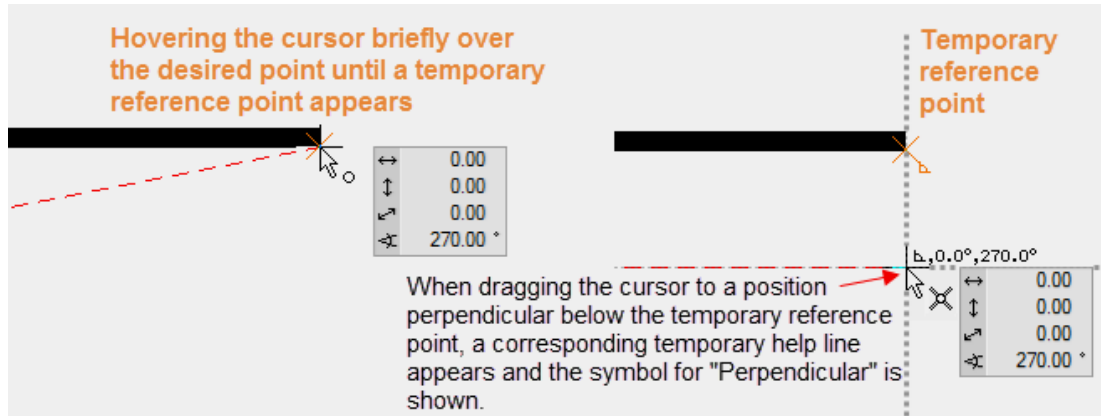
Hovering the cursor briefly over the desired point until a temporary reference point appears

| ↔ | 0.00 |
|---|---|
| ↕ | 0.00 |
| ⤢ | 0.00 |
| ∢ | 270.00 ° |

Temporary reference point

⊾,0.0°,270.0°

When dragging the cursor to a position perpendicular below the temporary reference point, a corresponding temporary help line appears and the symbol for "Perpendicular" is shown.

| ↔ | 0.00 |
|---|---|
| ↕ | 0.00 |
| ⤢ | 0.00 |
| ∢ | 270.00 ° |